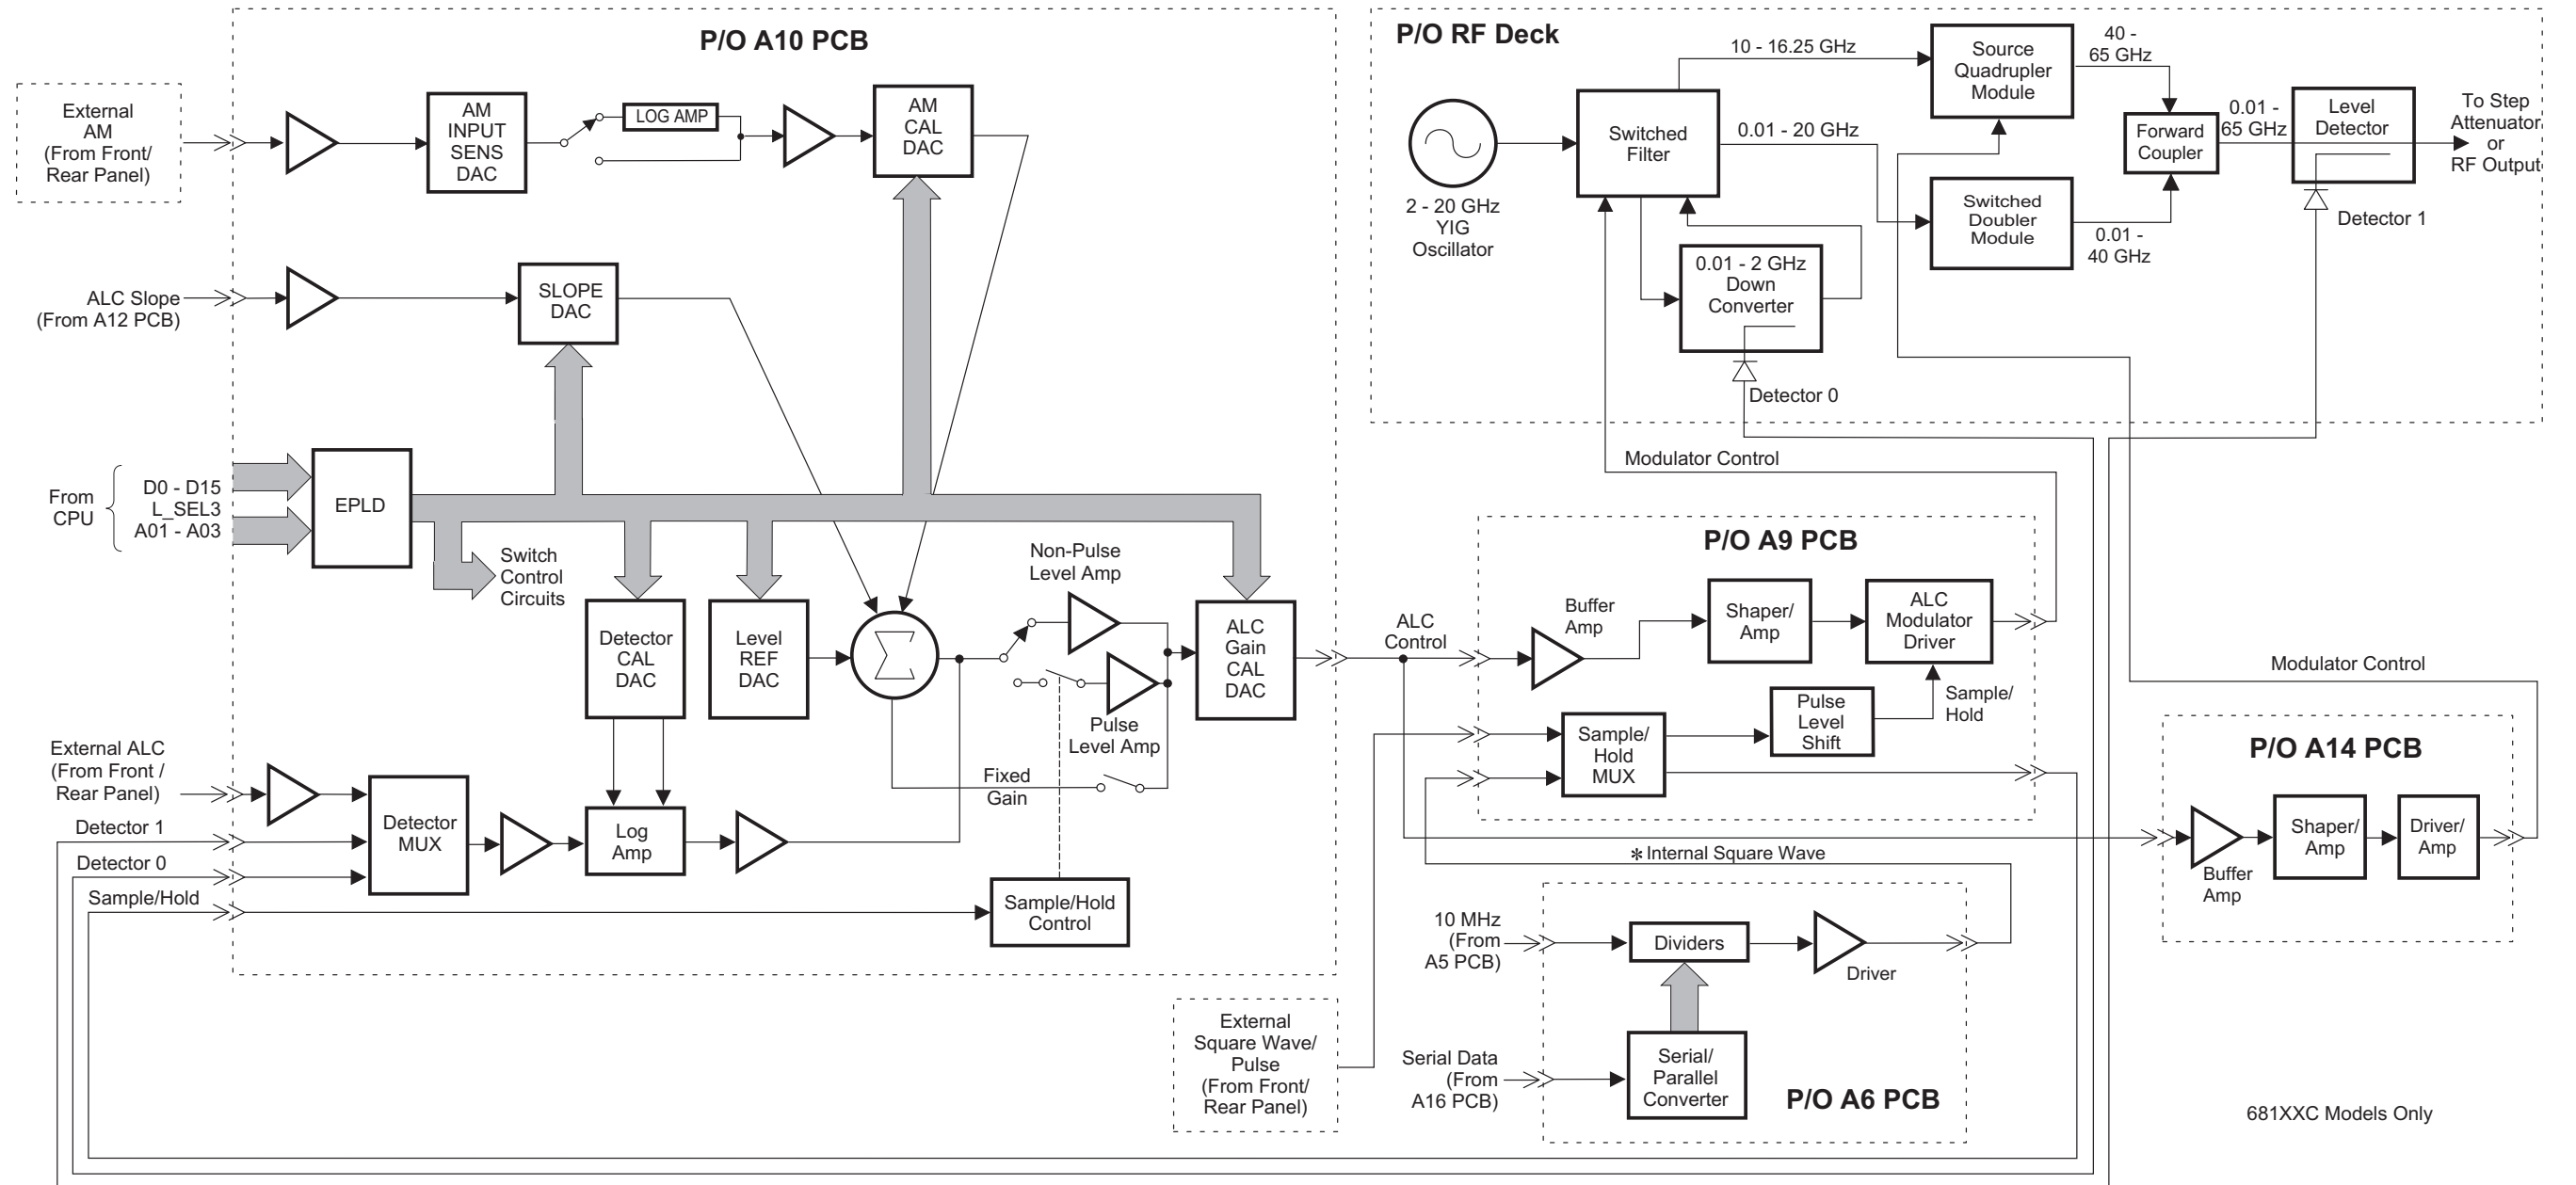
P/O A10 PCB

External AM (From Front/ Rear Panel)

AM INPUT SENS DAC

LOG AMP

AM CAL DAC

ALC Slope (From A12 PCB)

SLOPE DAC

From CPU

D0 - D15
L_SEL3
A01 - A03

EPLD

Switch Control Circuits

Detector CAL DAC

Level REF DAC

Non-Pulse Level Amp

Pulse Level Amp

ALC Gain CAL DAC

External ALC (From Front / Rear Panel)

Detector 1

Detector 0

Sample/Hold

Detector MUX

Log Amp

Fixed Gain

Sample/Hold Control

P/O RF Deck

2 - 20 GHz YIG Oscillator

Switched Filter

10 - 16.25 GHz

0.01 - 20 GHz

Source Quadrupler Module

40 - 65 GHz

Forward Coupler

0.01 - 65 GHz

Level Detector

To Step Attenuator or RF Output

Detector 1

Switched Doubler Module

0.01 - 40 GHz

0.01 - 2 GHz Down Converter

Detector 0

Modulator Control

P/O A9 PCB

ALC Control

Buffer Amp

Shaper/ Amp

ALC Modulator Driver

Pulse Level Shift

Sample/ Hold

Sample/ Hold MUX

Modulator Control

P/O A14 PCB

Buffer Amp

Shaper/ Amp

Driver/ Amp

*Internal Square Wave

10 MHz (From A5 PCB)

Dividers

Driver

External Square Wave/ Pulse (From Front/ Rear Panel)

Serial Data (From A16 PCB)

Serial/ Parallel Converter

P/O A6 PCB

681XXC Models Only